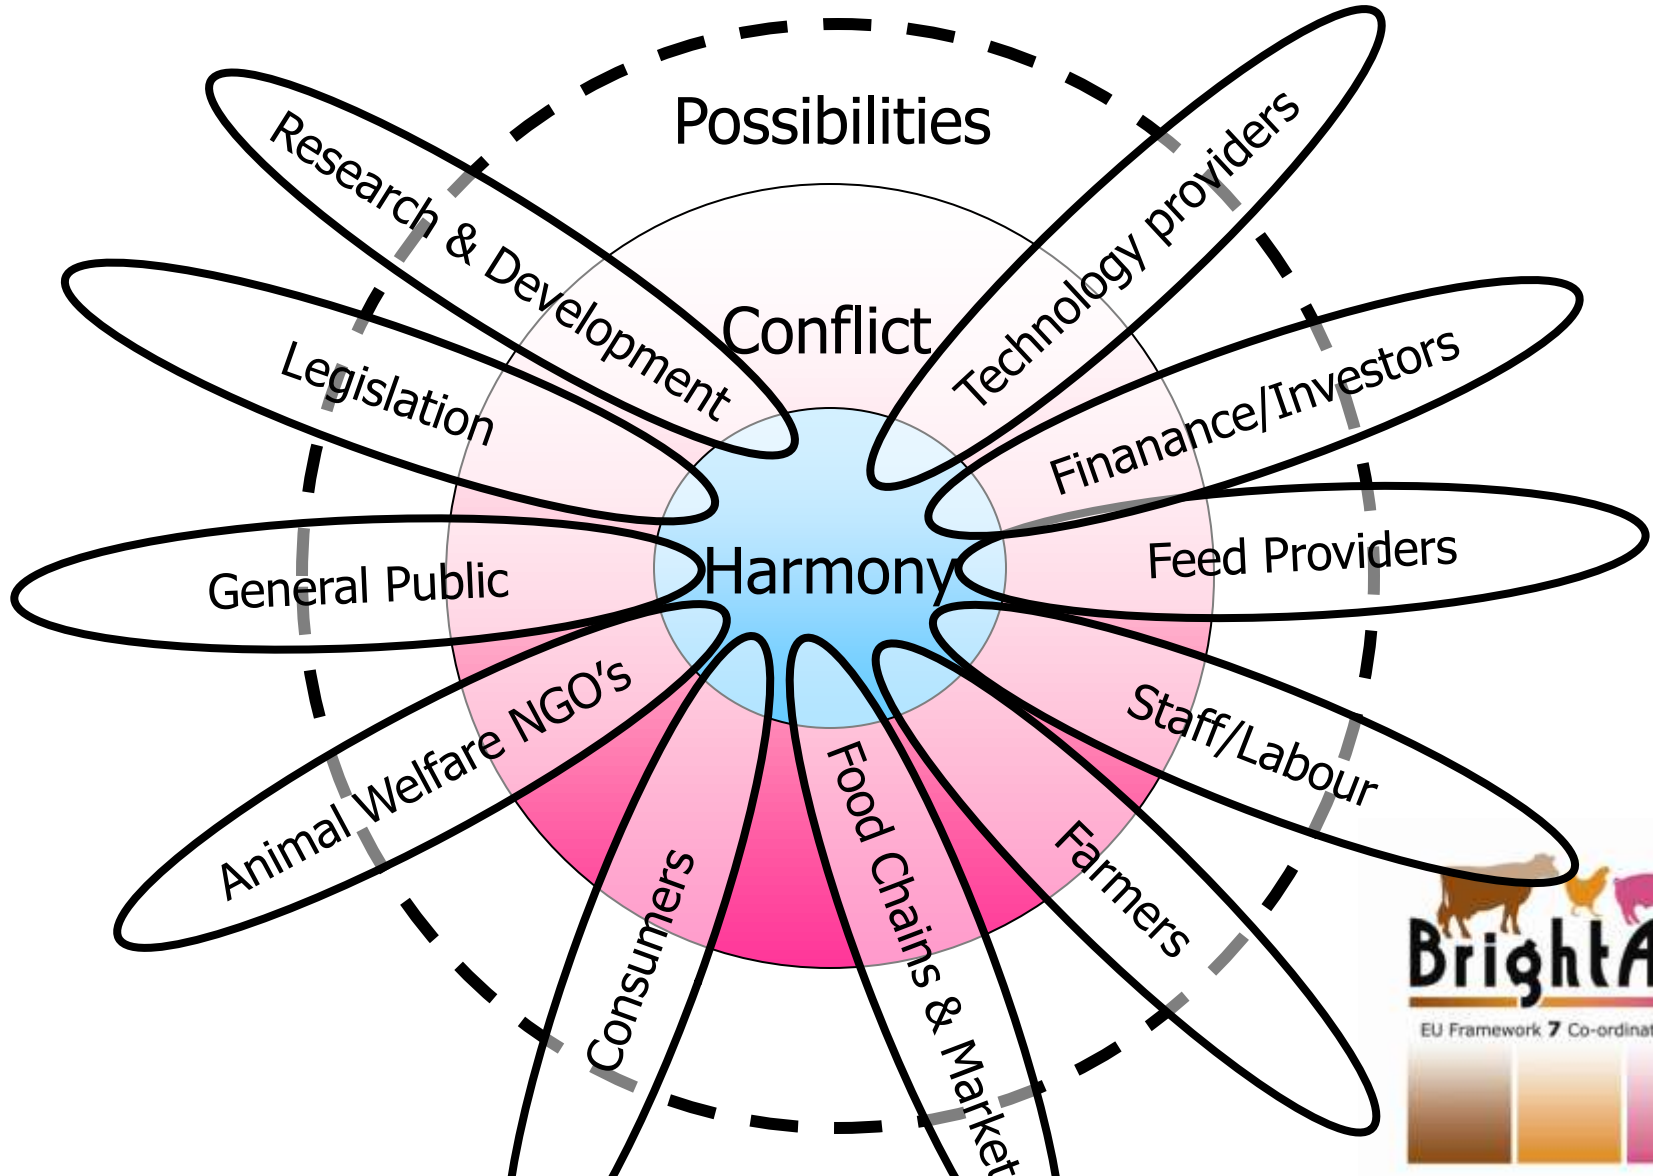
Possibilities

Research & Development

Technology providers

Conflict

Legislation

Finanance/Investors

Feed Providers

General Public

Harmony

Animal Welfare NGO's

Staff/Labour

Consumers

Food Chains & Market

Farmers

BrightA

EU Framework 7 Co-ordinat